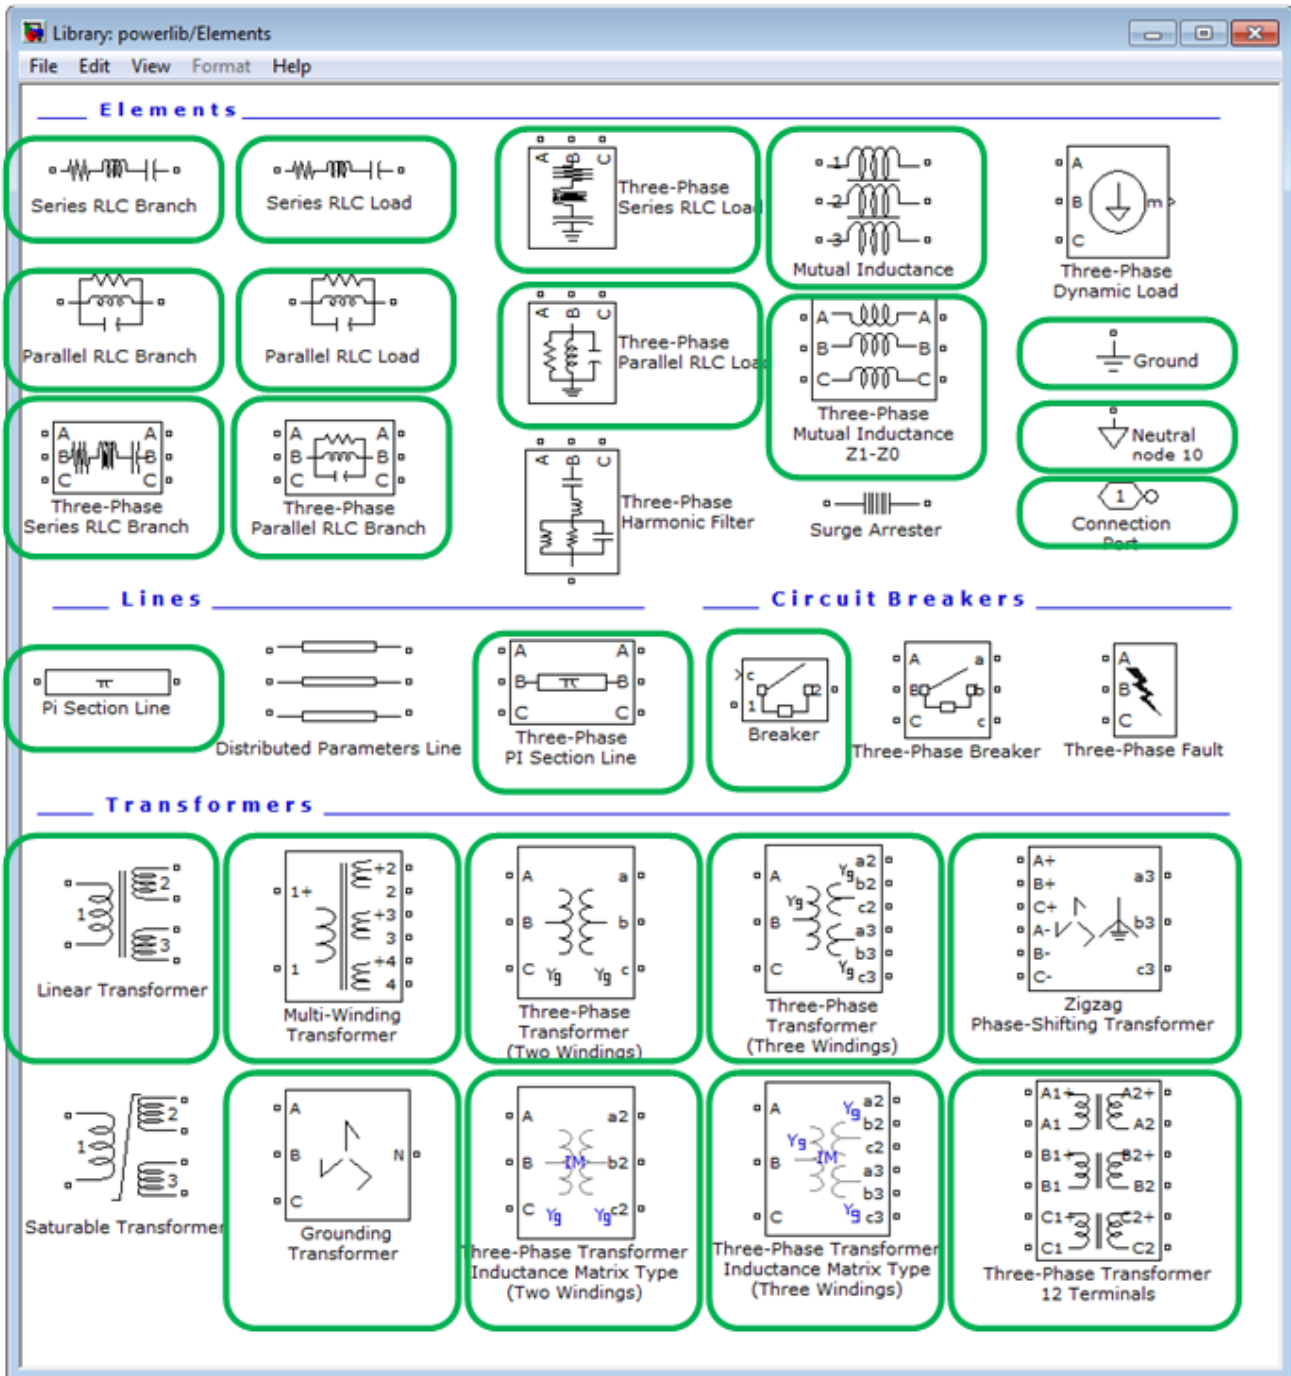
Library: powerlib/Elements

File Edit View Format Help

Elements

Series RLC Branch

Series RLC Load

A B C
Three-Phase Series RLC Load

1
2
3
Mutual Inductance

A
B
C
m
Three-Phase Dynamic Load

Parallel RLC Branch

Parallel RLC Load

A B C
Three-Phase Parallel RLC Load

A A
B B
C C
Three-Phase Mutual Inductance Z1-Z0

Ground

A A
B B
C C
Three-Phase Series RLC Branch

A A
B B
C C
Three-Phase Parallel RLC Branch

Neutral node 10

A B C
Three-Phase Harmonic Filter

Surge Arrester

1
Connection Port

Lines

Circuit Breakers

Pi Section Line

Distributed Parameters Line

A A
B B
C C
Three-Phase PI Section Line

c
1 2
Breaker

A a
B b
C c
Three-Phase Breaker

A
B
C
Three-Phase Fault

Transformers

1
2
3
Linear Transformer

1+
1
+2
2
+3
3
+4
4
Multi-Winding Transformer

A a
B b
C c
Yg Yg
Three-Phase Transformer (Two Windings)

A
B
C
Yg
Yg
Yg
a2
b2
c2
a3
b3
c3
Three-Phase Transformer (Three Windings)

A+
B+
C+
A-
B-
C-
a3
b3
c3
Zigzag Phase-Shifting Transformer

1
2
3
Saturable Transformer

A
B
C
N
Grounding Transformer

A a2
B b2
C c2
IM
Yg Yg
Three-Phase Transformer Inductance Matrix Type (Two Windings)

A
B
C
Yg
Yg
IM
Yg
a2
b2
c2
a3
b3
c3
Three-Phase Transformer Inductance Matrix Type (Three Windings)

A1+ A2+
A1 A2
B1+ B2+
B1 B2
C1+ C2+
C1 C2
Three-Phase Transformer 12 Terminals